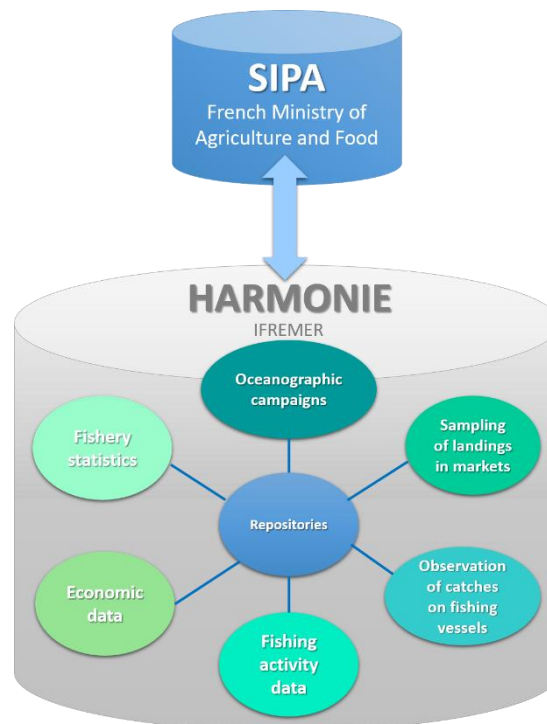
SIPA
French Ministry of Agriculture and Food

HARMONIE
IFREMER

Oceanographic campaigns

Fishery statistics

Sampling of landings in markets

Repositories

Economic data

Observation of catches on fishing vessels

Fishing activity data